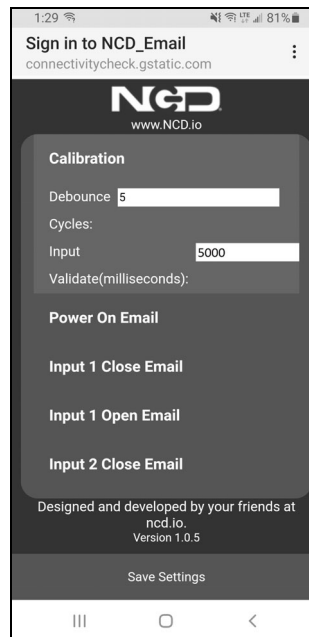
1:29 81%

Sign in to NCD_Email
connectivitycheck.gstatic.com

NCD
www.NCD.io

Calibration

Debounce 5
Cycles:

Input 5000
Validate(milliseconds):

Power On Email

Input 1 Close Email

Input 1 Open Email

Input 2 Close Email

Designed and developed by your friends at ncd.io.
Version 1.0.5

Save Settings